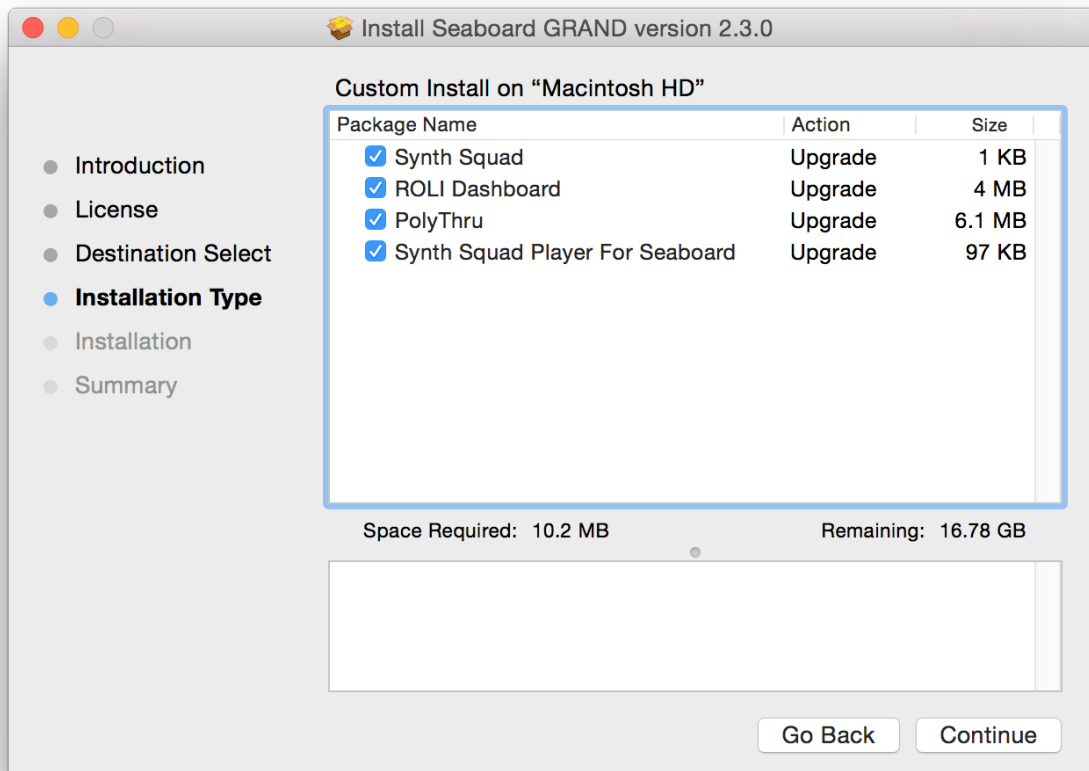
Install Seaboard GRAND version 2.3.0

Introduction
License
Destination Select
Installation Type
Installation
Summary

Custom Install on “Macintosh HD”

| Package Name | Action | Size |
|---|---|---|
| Synth Squad | Upgrade | 1 KB |
| ROLI Dashboard | Upgrade | 4 MB |
| PolyThru | Upgrade | 6.1 MB |
| Synth Squad Player For Seaboard | Upgrade | 97 KB |

Space Required: 10.2 MB
Remaining: 16.78 GB

Go Back
Continue